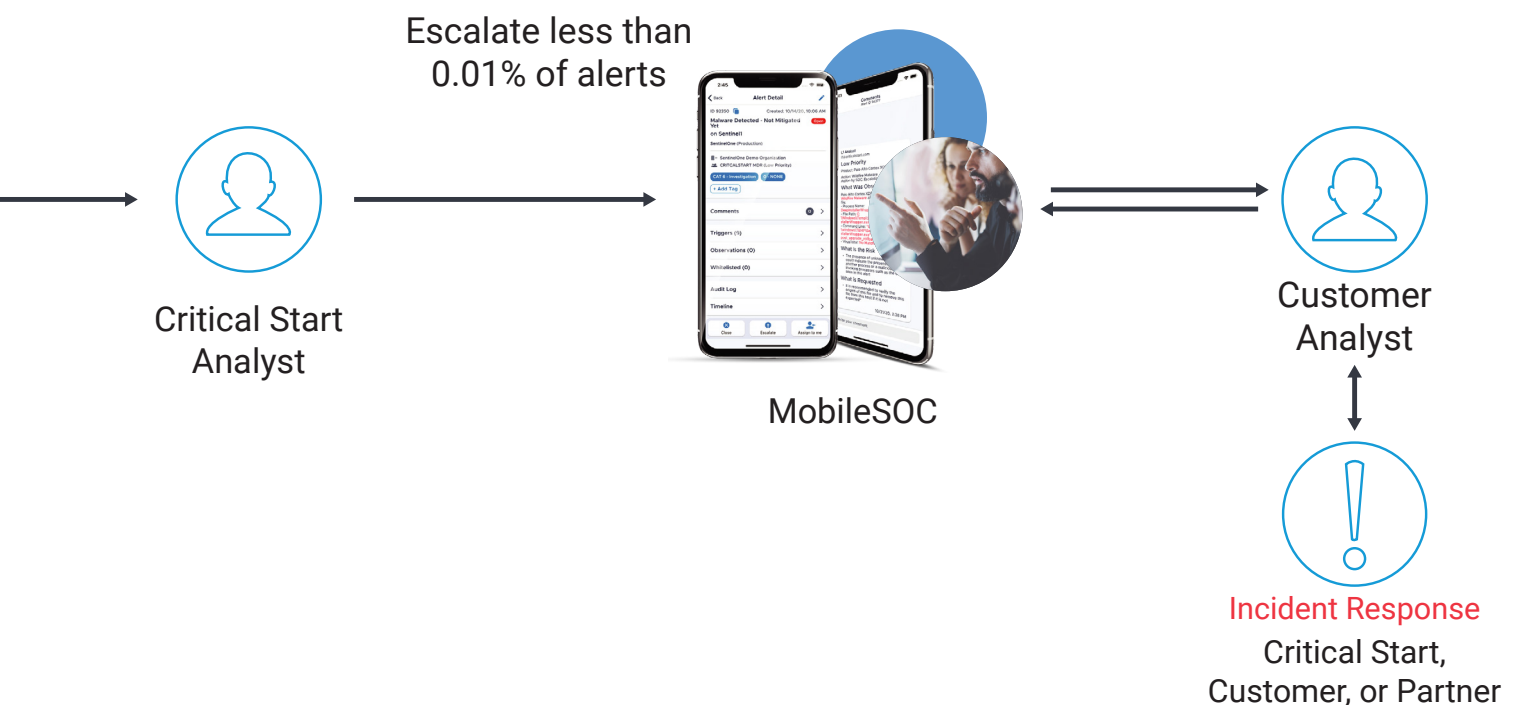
Escalate less than 0.01% of alerts

Critical Start Analyst

2:45

Back

Alert Detail

Malware Detected - Not Mitigated Yet on SentinelOne

SentinelOne (Production)

SentinelOne Demo Organization

CRITICALSTART MDR (Low Priority)

CAT 6 - Investigation

NONE

+ Add Tag

Comments

Triggers (1)

Observations (0)

Whitelisted (0)

Audit Log

Timeline

Close

Escalate

Assign to me

Comments

Low Priority

What Was Observed

What is the Risk

What is Requested

MobileSOC

Customer Analyst

Incident Response

Critical Start, Customer, or Partner